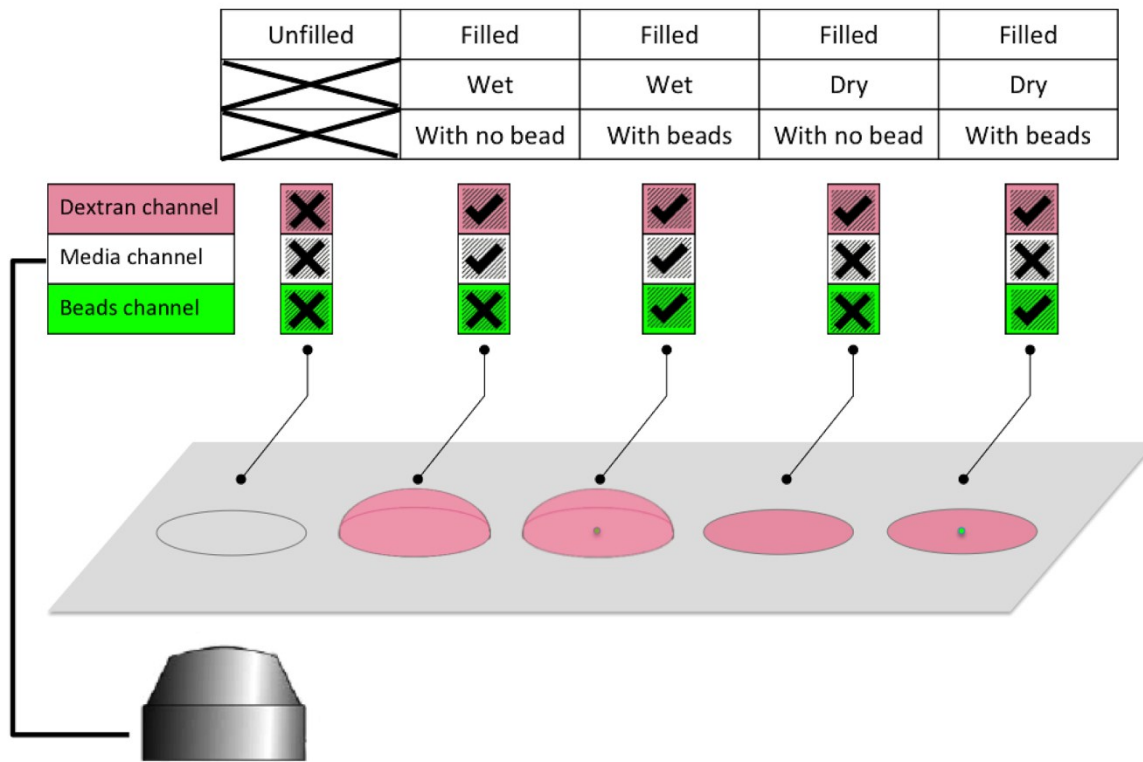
| Unfilled | Filled | Filled | Filled | Filled |
|---|---|---|---|---|
| | Wet | Wet | Dry | Dry |
| | With no bead | With beads | With no bead | With beads |

Dextran channel
Media channel
Beads channel